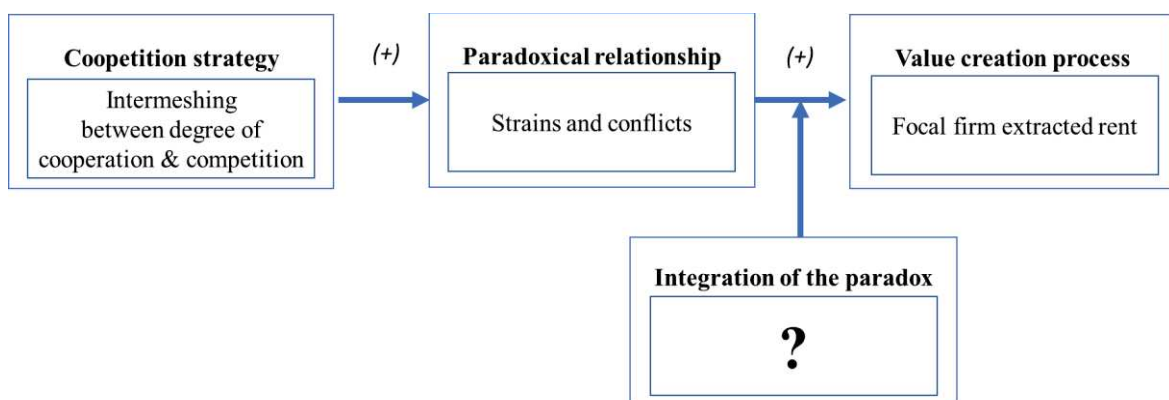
Coopetition strategy

Intermeshing between degree of cooperation & competition

(+)

Paradoxical relationship

Strains and conflicts

(+)

Value creation process

Focal firm extracted rent

Integration of the paradox

?